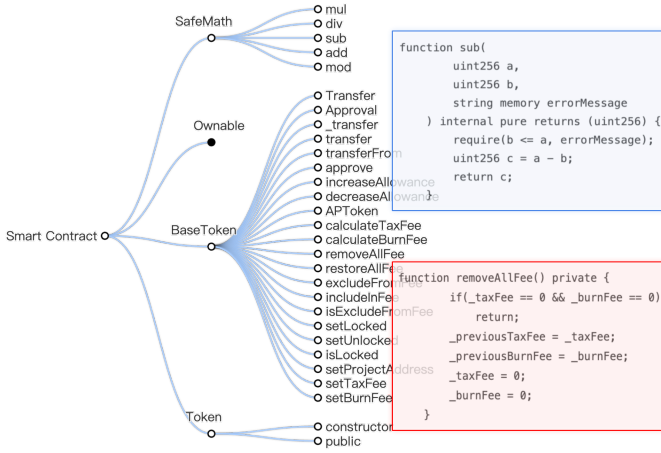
SafeMath
mul
div
sub
add
mod

Ownable

Smart Contract

BaseToken
Transfer
Approval
_transfer
transfer
transferFrom
approve
increaseAllowance
decreaseAllowance
APToken
calculateTaxFee
calculateBurnFee
removeAllFee
restoreAllFee
excludeFromFee
includeInFee
isExcludeFromFee
setLocked
setUnlocked
isLocked
setProjectAddress
setTaxFee
setBurnFee

Token
constructor
public

```
function sub(
        uint256 a,
        uint256 b,
        string memory errorMessage
    ) internal pure returns (uint256) {
        require(b <= a, errorMessage);
        uint256 c = a - b;
        return c;
    }
```

```
function removeAllFee() private {
        if(_taxFee == 0 && _burnFee == 0)
            return;
        _previousTaxFee = _taxFee;
        _previousBurnFee = _burnFee;
        _taxFee = 0;
        _burnFee = 0;
    }
```